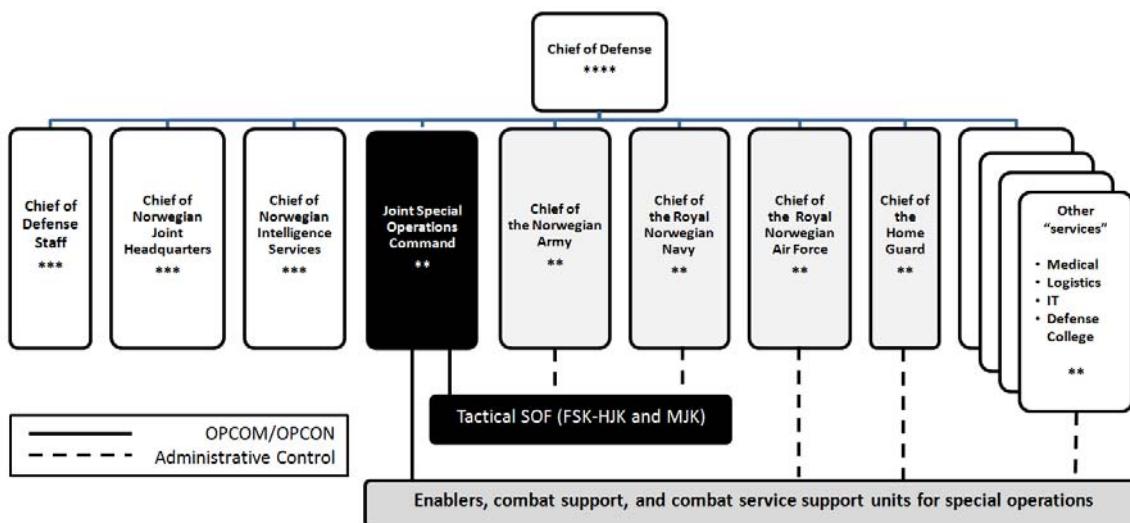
Chief of Defense
****

Chief of Defense Staff
***

Chief of Norwegian Joint Headquarters
***

Chief of Norwegian Intelligence Services
***

Joint Special Operations Command
**

Chief of the Norwegian Army
**

Chief of the Royal Norwegian Navy
**

Chief of the Royal Norwegian Air Force
**

Chief of the Home Guard
**

Other "services"
• Medical
• Logistics
• IT
• Defense College
**

Tactical SOF (FSK-HJK and MJK)

OPCOM/OPCON
Administrative Control

Enablers, combat support, and combat service support units for special operations